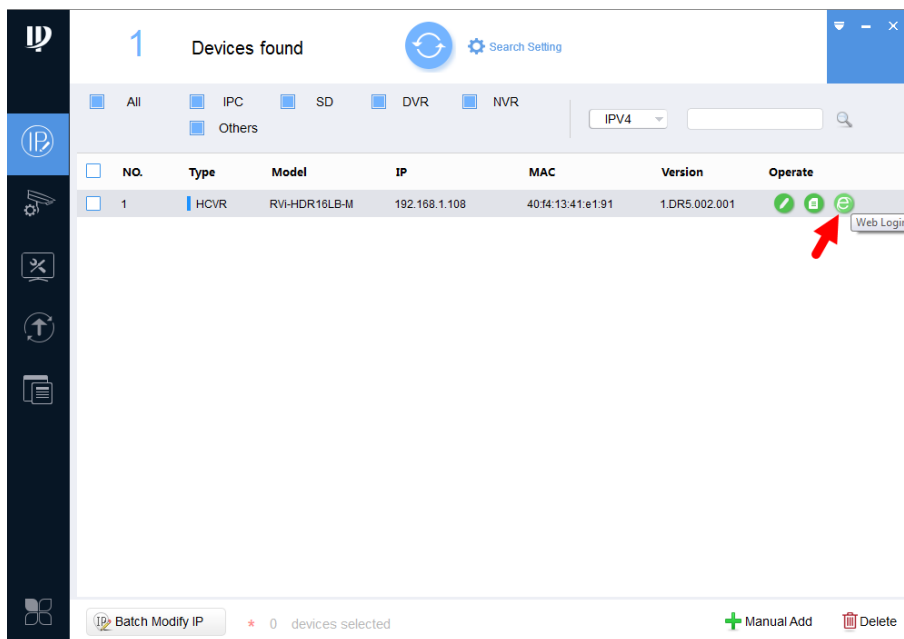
1 Devices found

Search Setting

All IPC SD DVR NVR Others

IPV4

| NO. | Type | Model | IP | MAC | Version | Operate |
|---|---|---|---|---|---|---|
| 1 | HCVR | RVi-HDR16LB-M | 192.168.1.108 | 40:f4:13:41:e1:91 | 1.DR5.002.001 | |

Web Login

Batch Modify IP * 0 devices selected Manual Add Delete